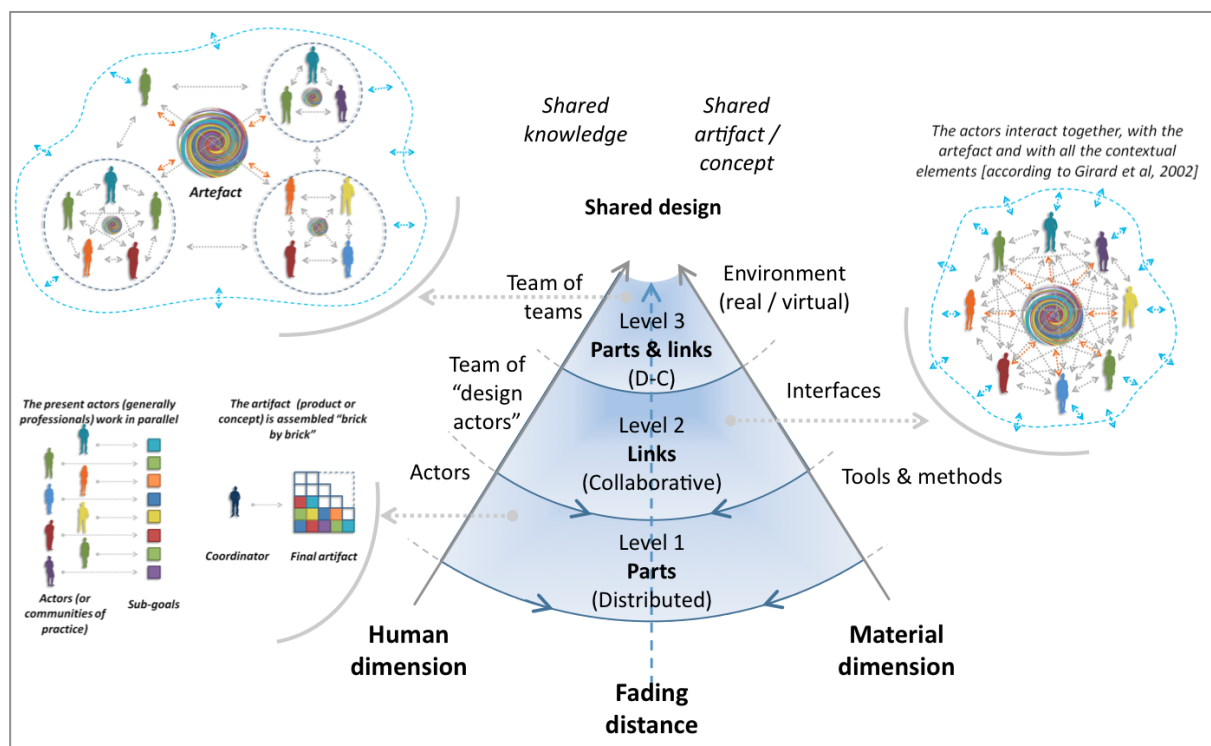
Artefact

Shared knowledge

Shared artifact / concept

Shared design

The actors interact together, with the artefact and with all the contextual elements [according to Girard et al, 2002]

Team of teams

Environment (real / virtual)

Level 3
Parts & links
(D-C)

Team of "design actors"

Interfaces

Level 2
Links
(Collaborative)

Actors

Tools & methods

The present actors (generally professionals) work in parallel

The artifact (product or concept) is assembled "brick by brick"

Coordinator

Final artifact

Actors (or communities of practice)

Sub-goals

Level 1
Parts
(Distributed)

Human dimension

Material dimension

Fading distance